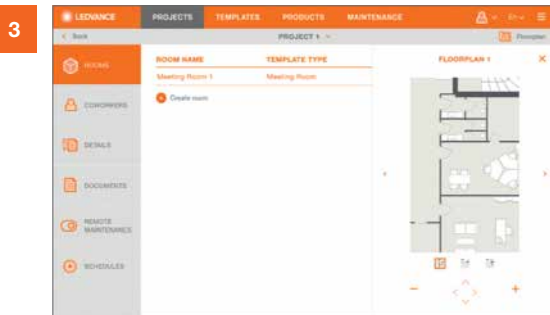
3

LEDVANCE PROJECTS TEMPLATES PRODUCTS MAINTENANCE EN

< Back PROJECT 1 Floorplan

ROOMS
COWORKERS
DETAILS
DOCUMENTS
REMOTE MAINTENANCE
SCHEDULES

| ROOM NAME | TEMPLATE TYPE |
|---|---|
| Meeting Room 1 | Meeting Room |

Create room

FLOORPLAN 1

–
+